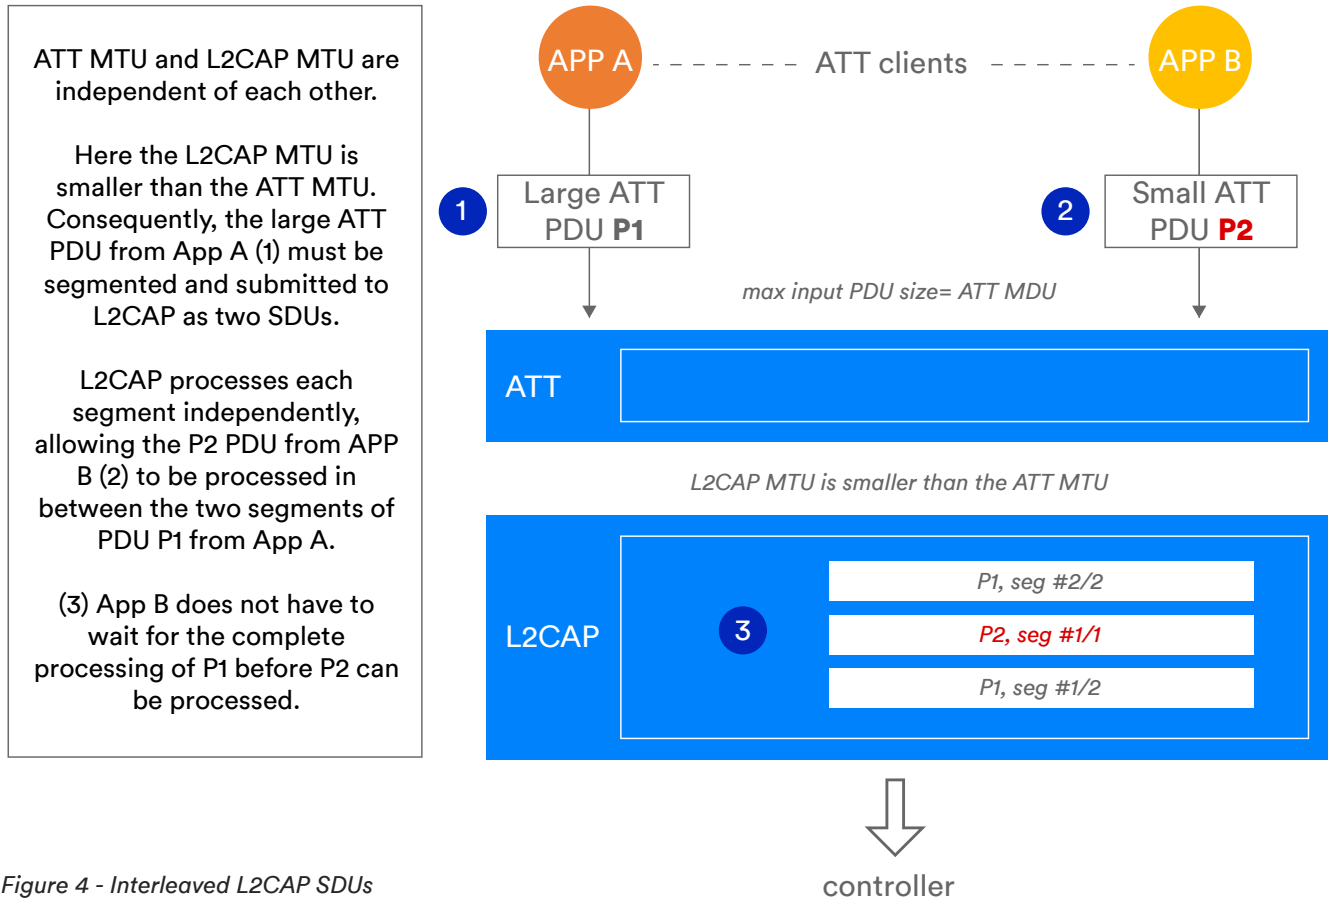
ATT MTU and L2CAP MTU are independent of each other.

Here the L2CAP MTU is smaller than the ATT MTU. Consequently, the large ATT PDU from App A (1) must be segmented and submitted to L2CAP as two SDUs.

L2CAP processes each segment independently, allowing the P2 PDU from APP B (2) to be processed in between the two segments of PDU P1 from App A.

(3) App B does not have to wait for the complete processing of P1 before P2 can be processed.

APP A

ATT clients

APP B

1

Large ATT PDU **P1**

2

Small ATT PDU **P2**

max input PDU size= ATT MDU

ATT

L2CAP MTU is smaller than the ATT MTU

L2CAP

3

P1, seg #2/2

P2, seg #1/1

P1, seg #1/2

controller

Figure 4 - Interleaved L2CAP SDUs